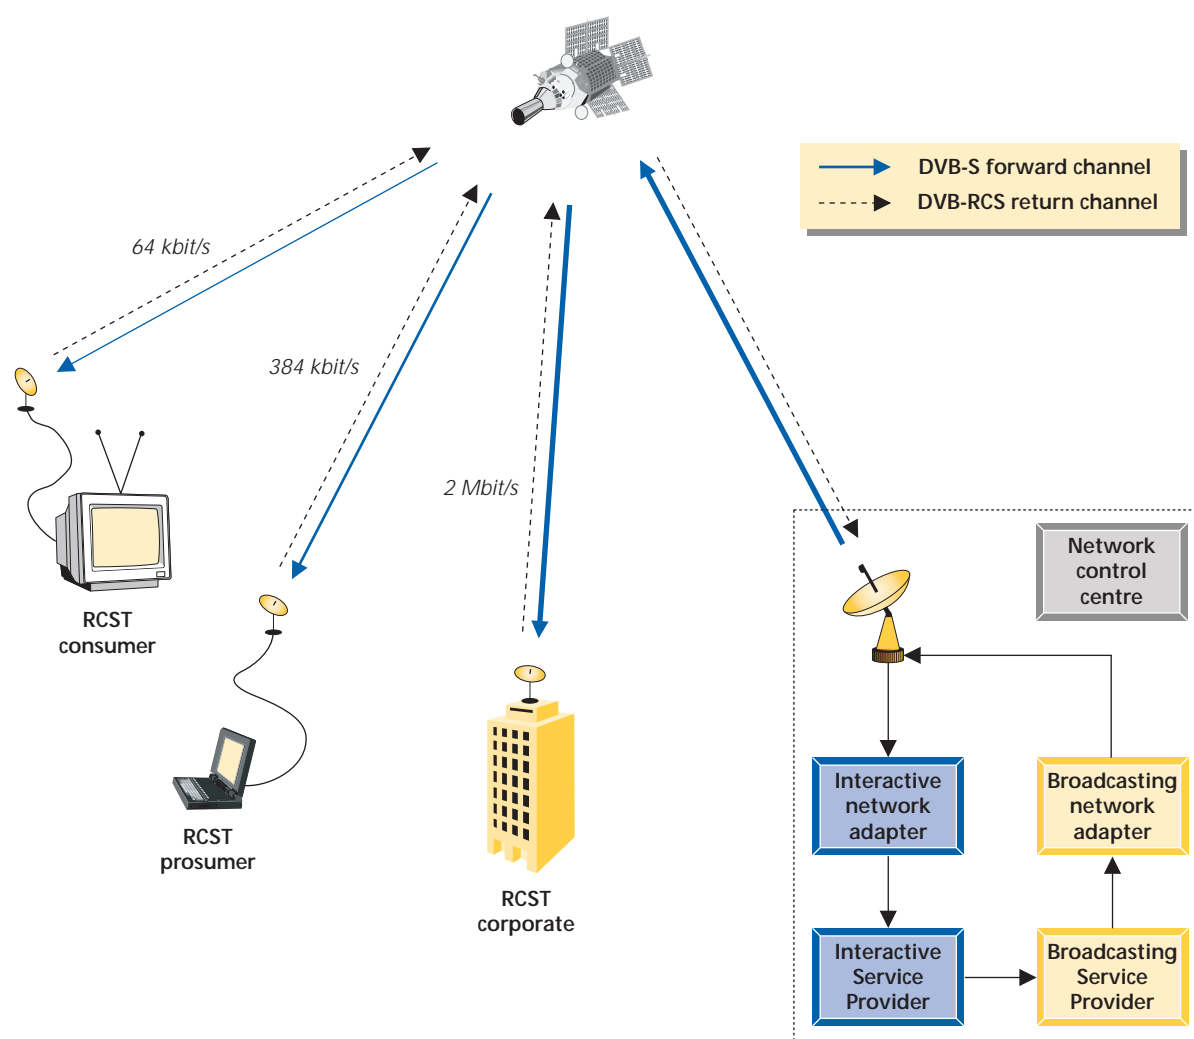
DVB-S forward channel
DVB-RCS return channel

64 kbit/s

384 kbit/s

2 Mbit/s

RCST consumer

RCST prosumer

RCST corporate

Network control centre

Interactive network adapter

Broadcasting network adapter

Interactive Service Provider

Broadcasting Service Provider